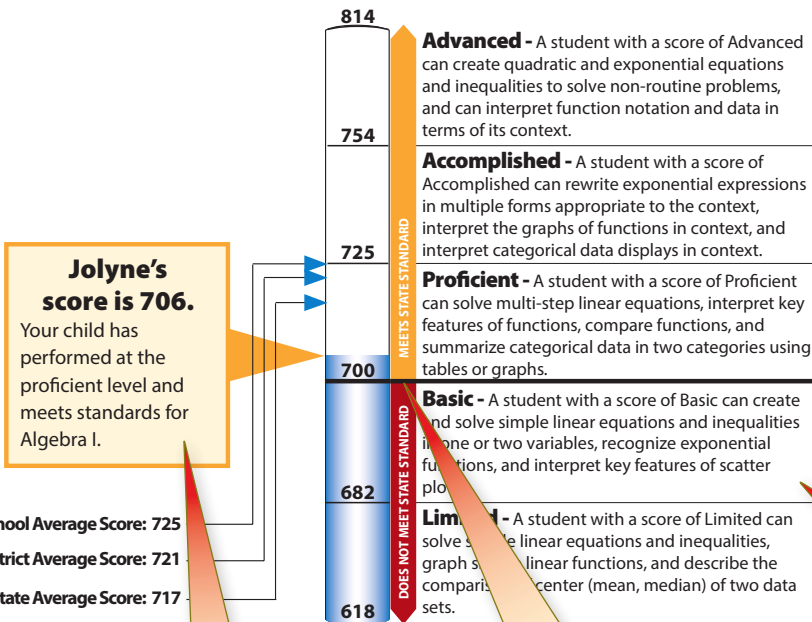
814

754

725

700

682

618

MEETS STATE STANDARD

DOES NOT MEET STATE STANDARD

Advanced - A student with a score of Advanced can create quadratic and exponential equations and inequalities to solve non-routine problems, and can interpret function notation and data in terms of its context.

Accomplished - A student with a score of Accomplished can rewrite exponential expressions in multiple forms appropriate to the context, interpret the graphs of functions in context, and interpret categorical data displays in context.

Proficient - A student with a score of Proficient can solve multi-step linear equations, interpret key features of functions, compare functions, and summarize categorical data in two categories using tables or graphs.

Basic - A student with a score of Basic can create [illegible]nd solve simple linear equations and inequalities i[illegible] one or two variables, recognize exponential fu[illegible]tions, and interpret key features of scatter plo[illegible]

Lim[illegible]d - A student with a score of Limited can solve s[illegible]e linear equations and inequalities, graph s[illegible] linear functions, and describe the compari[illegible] center (mean, median) of two data sets.

Jolyne's score is 706.
Your child has performed at the proficient level and meets standards for Algebra I.

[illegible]hool Average Score: 725
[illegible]trict Average Score: 721
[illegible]tate Average Score: 717